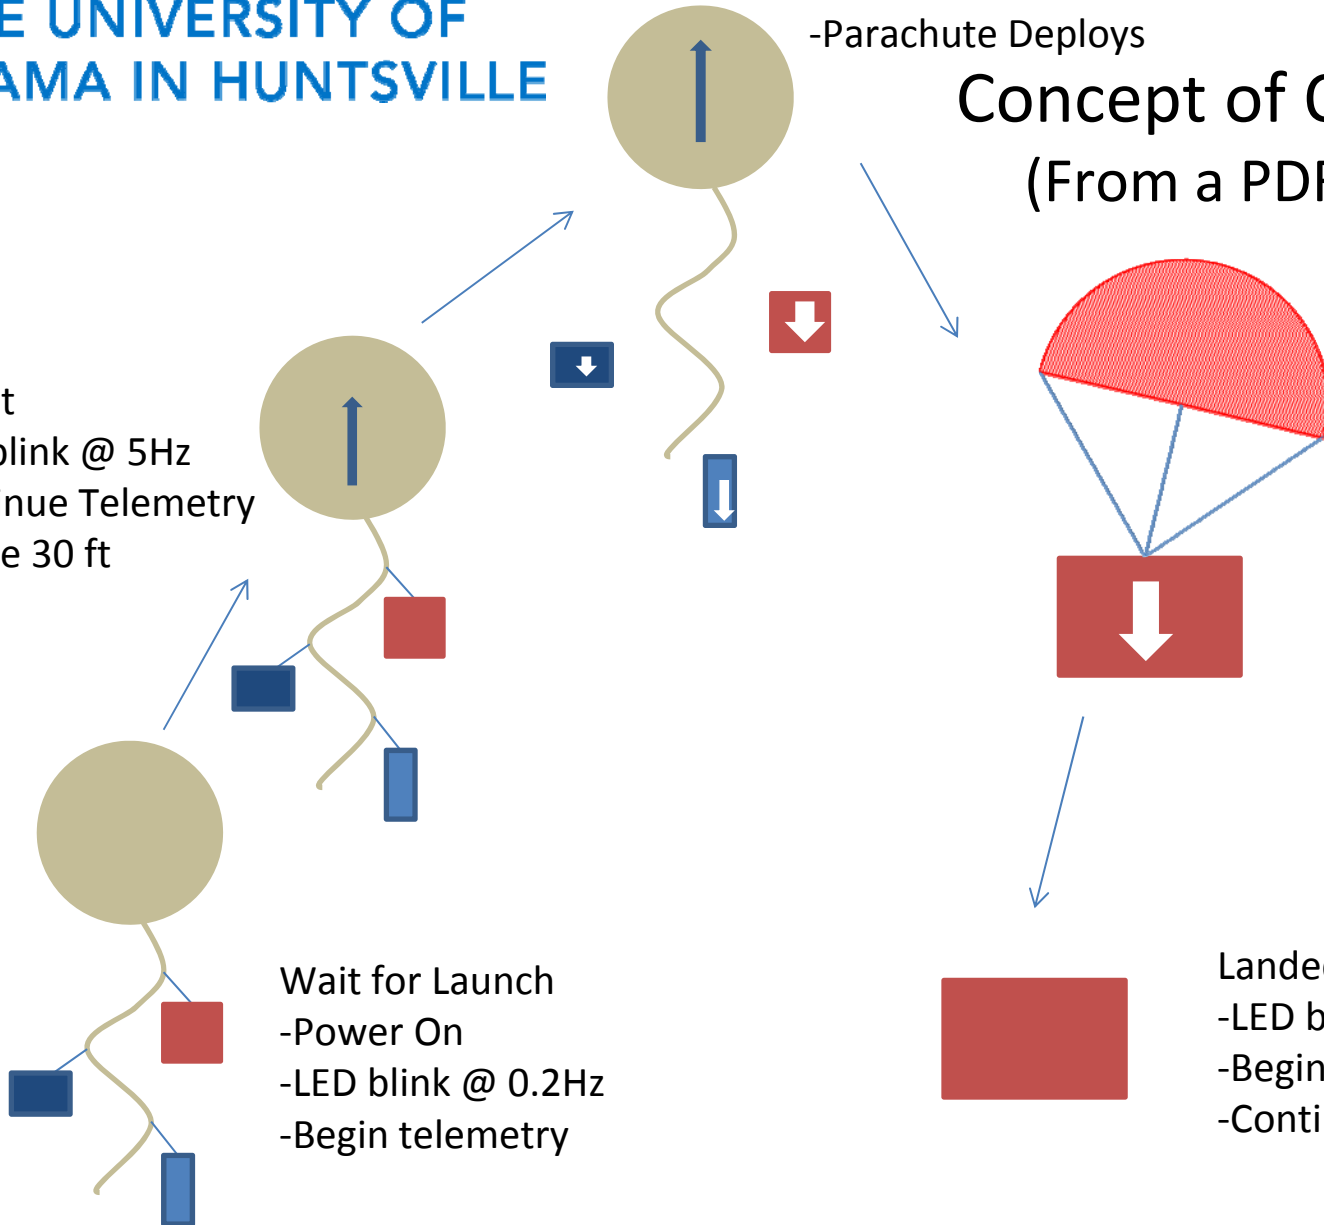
E UNIVERSITY OF
AMA IN HUNTSVILLE

-Parachute Deploys

Concept of C
(From a PDF

t
blink @ 5Hz
nue Telemetry
e 30 ft

Wait for Launch
-Power On
-LED blink @ 0.2Hz
-Begin telemetry

Lande
-LED b
-Begin
-Conti